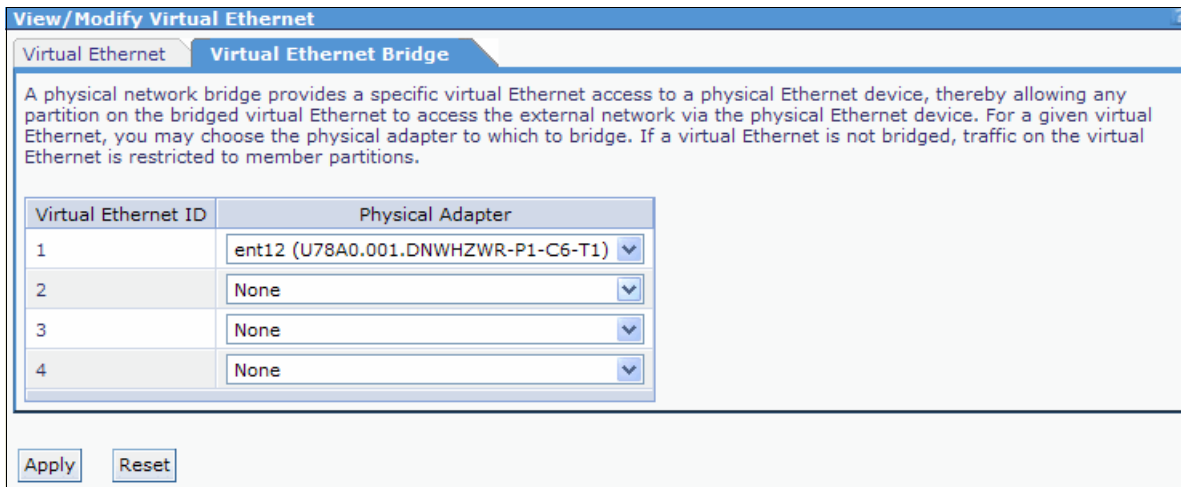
View/Modify Virtual Ethernet

Virtual Ethernet | Virtual Ethernet Bridge

A physical network bridge provides a specific virtual Ethernet access to a physical Ethernet device, thereby allowing any partition on the bridged virtual Ethernet to access the external network via the physical Ethernet device. For a given virtual Ethernet, you may choose the physical adapter to which to bridge. If a virtual Ethernet is not bridged, traffic on the virtual Ethernet is restricted to member partitions.

| Virtual Ethernet ID | Physical Adapter |
|---|---|
| 1 | ent12 (U78A0.001.DNWHZWR-P1-C6-T1) |
| 2 | None |
| 3 | None |
| 4 | None |

Apply Reset